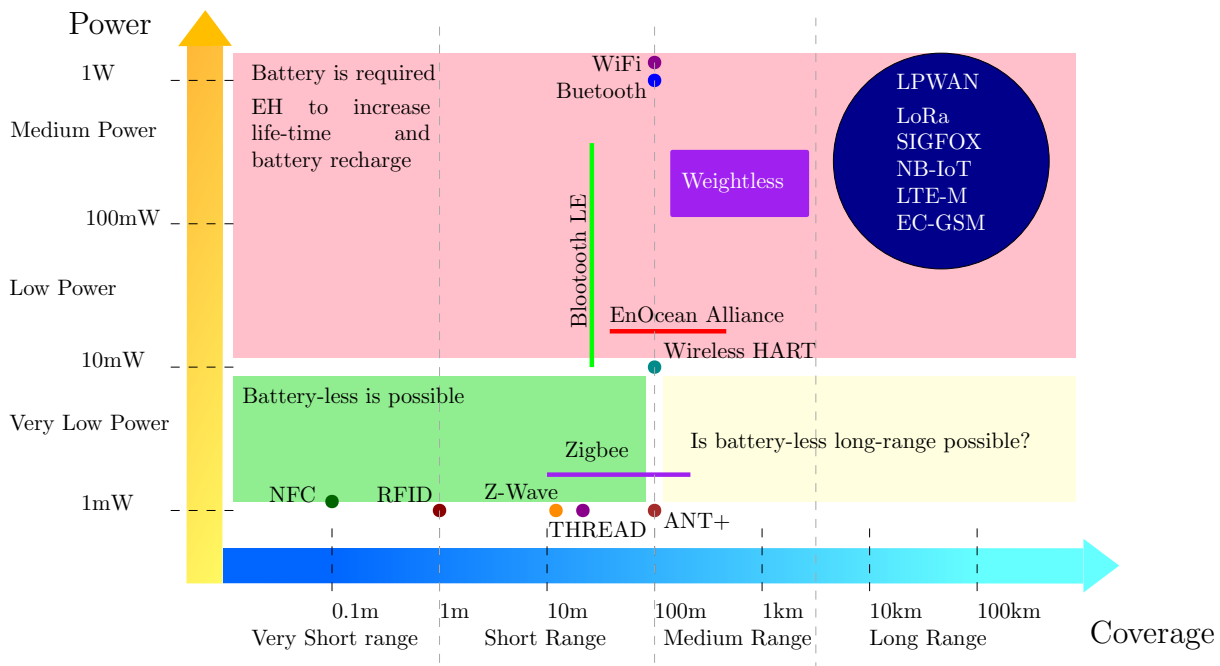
Power

1W

Medium Power

100mW

Low Power

10mW

Very Low Power

1mW

Battery is required

EH to increase life-time and battery recharge

WiFi

Buetooth

Blootooth LE

Weightless

LPWAN

LoRa
SIGFOX
NB-IoT
LTE-M
EC-GSM

EnOcean Alliance

Wireless HART

Battery-less is possible

Is battery-less long-range possible?

Zigbee

NFC

RFID

Z-Wave

THREAD

ANT+

0.1m
1m
10m
100m
1km
10km
100km

Very Short range
Short Range
Medium Range
Long Range

Coverage